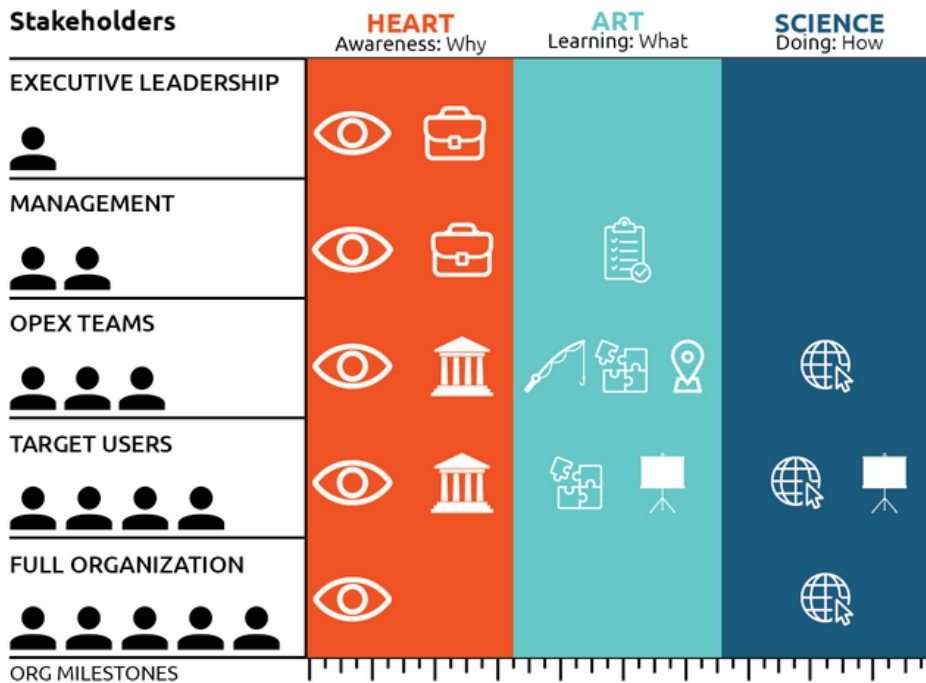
| Stakeholders | HEART Awareness: Why | ART Learning: What | SCIENCE Doing: How |
|---|---|---|---|
| EXECUTIVE LEADERSHIP | | | |
| MANAGEMENT | | | |
| OPEX TEAMS | | | |
| TARGET USERS | | | |
| FULL ORGANIZATION | | | |

ORG MILESTONES